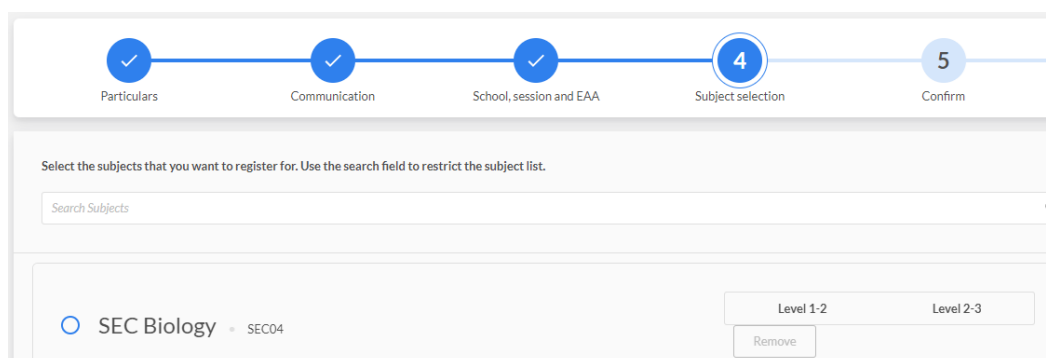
Particulars
Communication
School, session and EAA
4
Subject selection
5
Confirm

Select the subjects that you want to register for. Use the search field to restrict the subject list.

Search Subjects

SEC Biology • SEC04

Level 1-2
Level 2-3
Remove